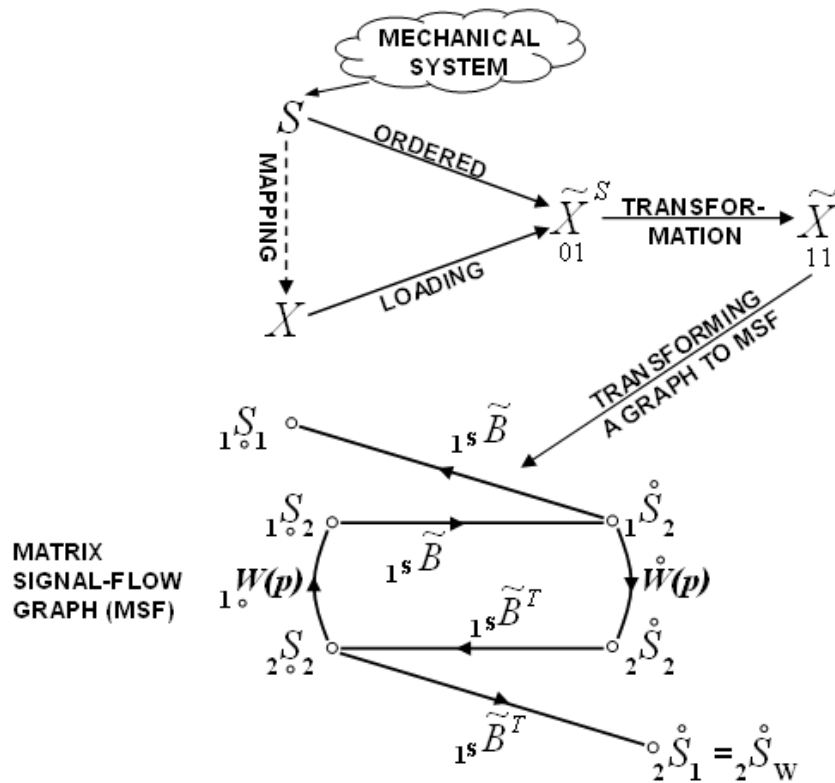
MECHANICAL SYSTEM

$S$

ORDERED

MAPPING

$\widetilde{X}^{S}_{01}$

TRANSFORMATION

$\widetilde{X}_{11}$

LOADING

$X$

TRANSFORMING A GRAPH TO MSF

${}_{1}\overset{\circ}{S}_{1}$

${}_{1s}\widetilde{B}$

${}_{1}\overset{\circ}{S}_{2}$

${}_{1}\mathring{S}_{2}$

MATRIX SIGNAL-FLOW GRAPH (MSF)

${}_{1s}\widetilde{B}$

${}_{1}\overset{\circ}{W}(p)$

$\mathring{W}(p)$

${}_{1s}\widetilde{B}^{T}$

${}_{2}\overset{\circ}{S}_{2}$

${}_{2}\mathring{S}_{2}$

${}_{1s}\widetilde{B}^{T}$

${}_{2}\mathring{S}_{1} = {}_{2}\mathring{S}_{W}$